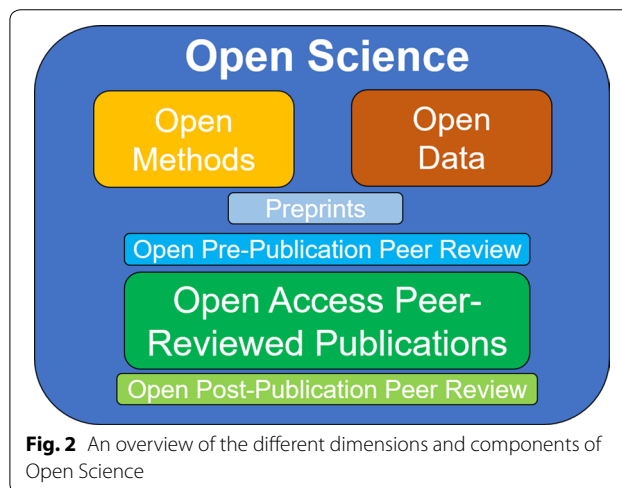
Open Science

Open Methods

Open Data

Preprints

Open Pre-Publication Peer Review

Open Access Peer-Reviewed Publications

Open Post-Publication Peer Review

**Fig. 2** An overview of the different dimensions and components of Open Science